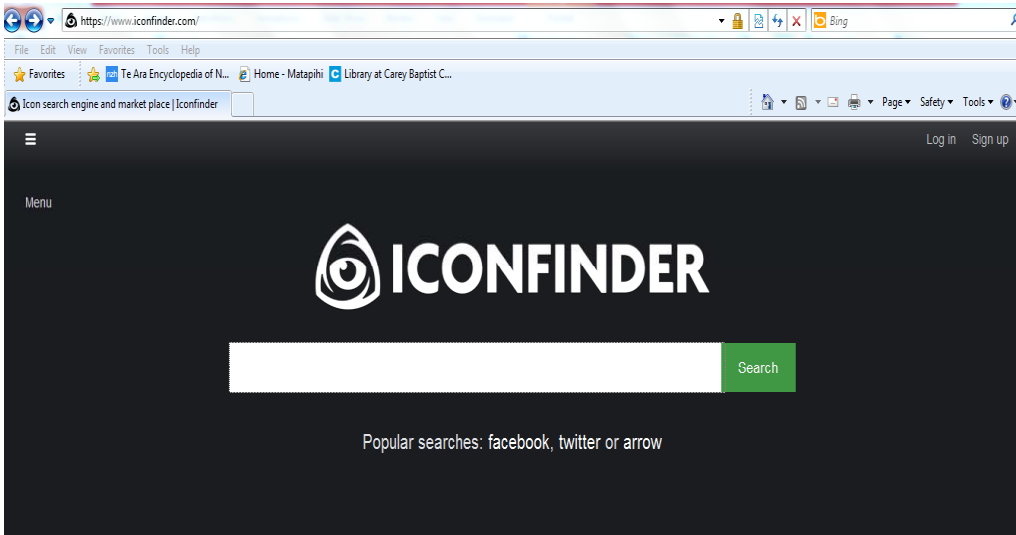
https://www.iconfinder.com/

Bing

File Edit View Favorites Tools Help

Favorites

Te Ara Encyclopedia of N...

Home - Matapihi

Library at Carey Baptist C...

Icon search engine and market place | Iconfinder

Page ▾ Safety ▾ Tools ▾

Log in Sign up

Menu

ICONFINDER

Search

Popular searches: facebook, twitter or arrow